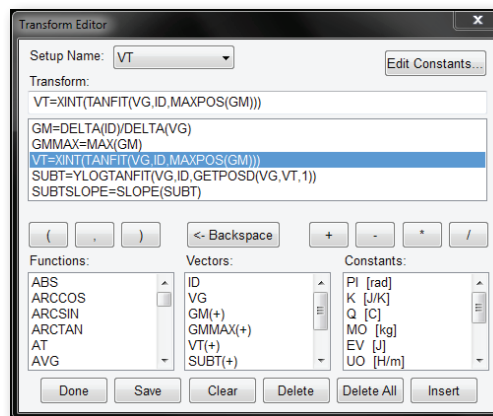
Transform Editor

Setup Name: VT

Edit Constants...

Transform:

VT=XINT(TANFIT(VG,ID,MAXPOS(GM)))

GM=DELTA(ID)/DELTA(VG)
GMMAX=MAX(GM)
VT=XINT(TANFIT(VG,ID,MAXPOS(GM)))
SUBT=YLOGTANFIT(VG,ID,GETPOSD(VG,VT,1))
SUBTSLOPE=SLOPE(SUBT)

( , ) <- Backspace + - * /

Functions:
ABS
ARCCOS
ARCSIN
ARCTAN
AT
AVG

Vectors:
ID
VG
GM(+)
GMMAX(+)
VT(+)
SUBT(+)

Constants:
PI [rad]
K [J/K]
Q [C]
MO [kg]
EV [J]
UO [H/m]

Done Save Clear Delete Delete All Insert